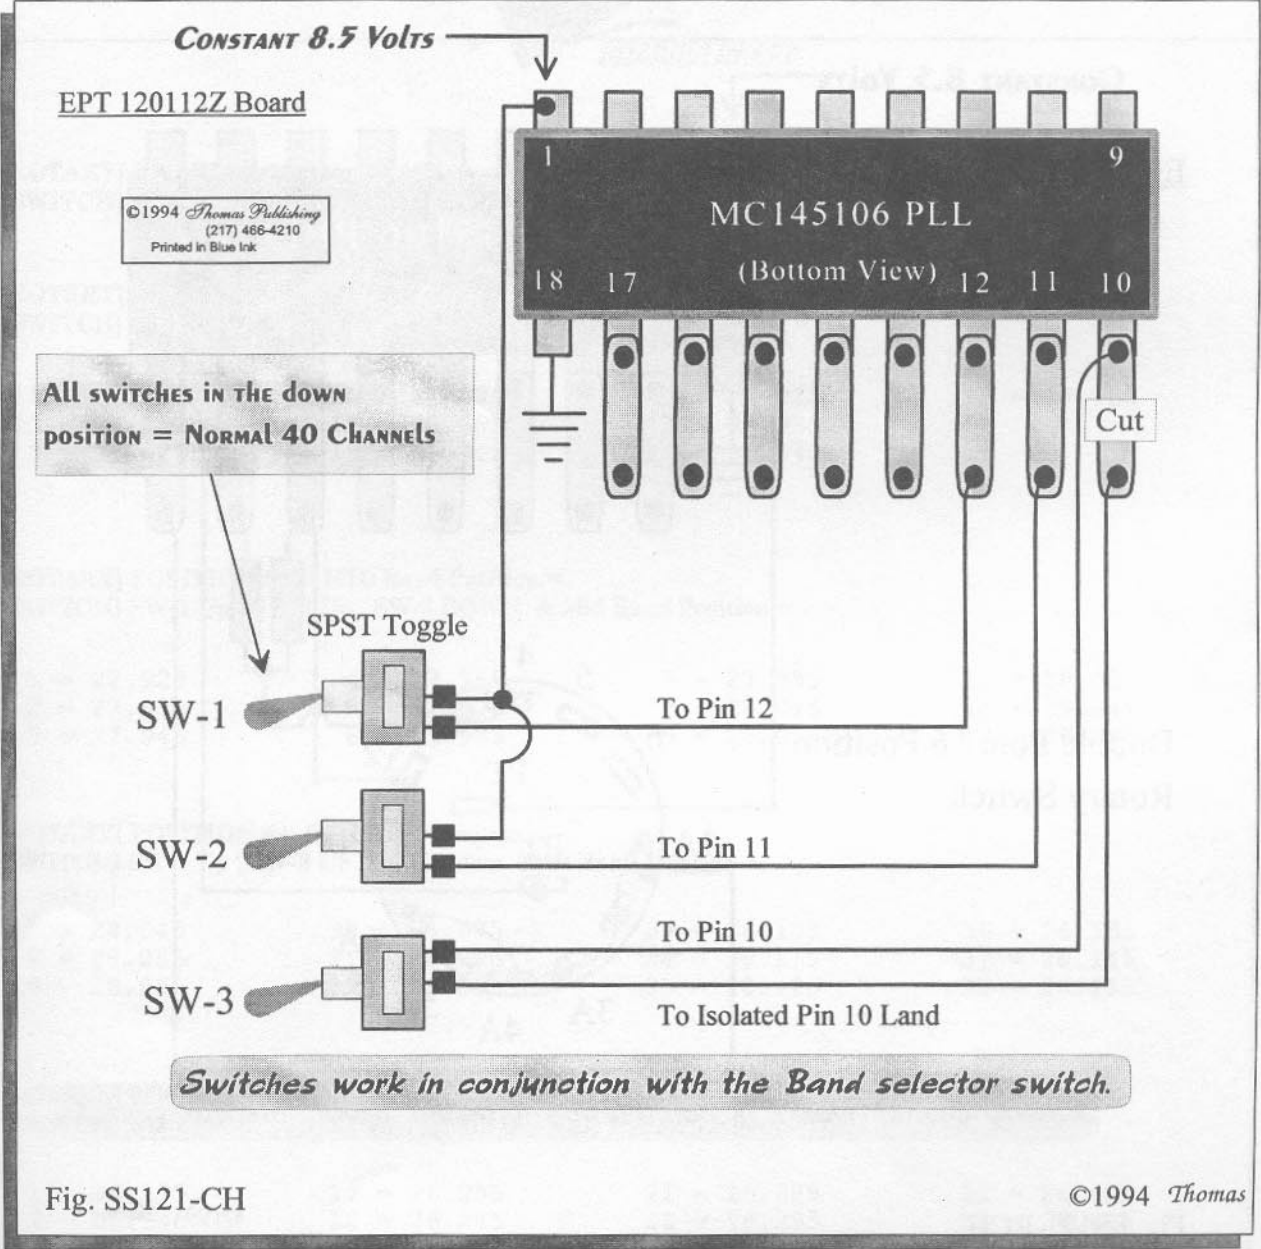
Constant 8.5 Volts

EPT 120112Z Board

©1994 Thomas Publishing
(217) 466-4210
Printed in Blue Ink

1
9
MC145106 PLL
(Bottom View)
18 17 12 11 10

All switches in the down position = Normal 40 Channels

Cut

SPST Toggle

SW-1
To Pin 12

SW-2
To Pin 11

To Pin 10
SW-3
To Isolated Pin 10 Land

Switches work in conjunction with the Band selector switch.

Fig. SS121-CH

©1994 Thomas